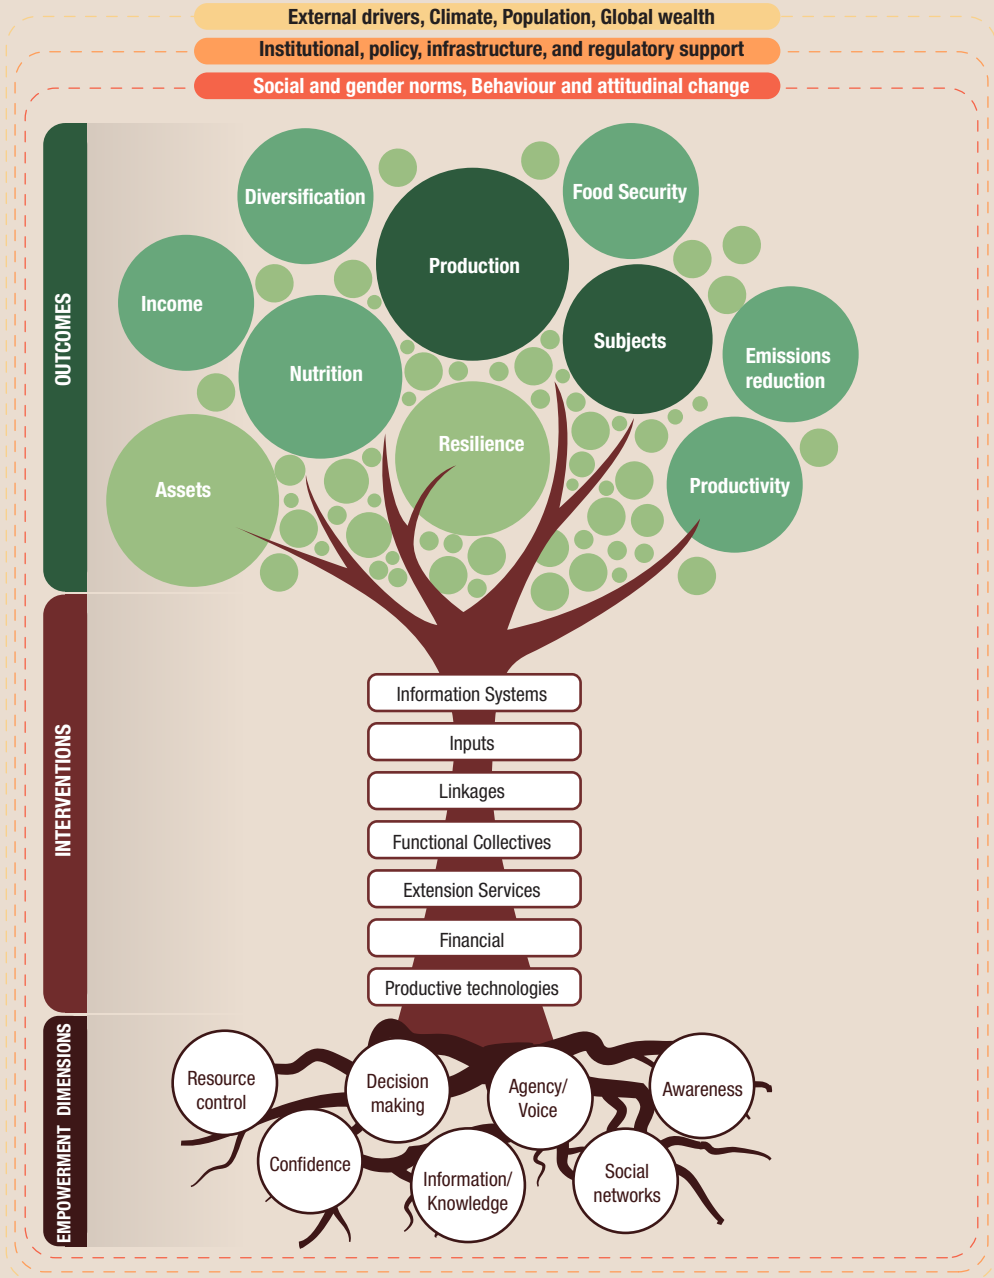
External drivers, Climate, Population, Global wealth

Institutional, policy, infrastructure, and regulatory support

Social and gender norms, Behaviour and attitudinal change

OUTCOMES

Diversification

Food Security

Production

Income

Subjects

Emissions reduction

Nutrition

Resilience

Assets

Productivity

INTERVENTIONS

Information Systems

Inputs

Linkages

Functional Collectives

Extension Services

Financial

Productive technologies

EMPOWERMENT DIMENSIONS

Resource control

Decision making

Agency/ Voice

Awareness

Confidence

Information/ Knowledge

Social networks